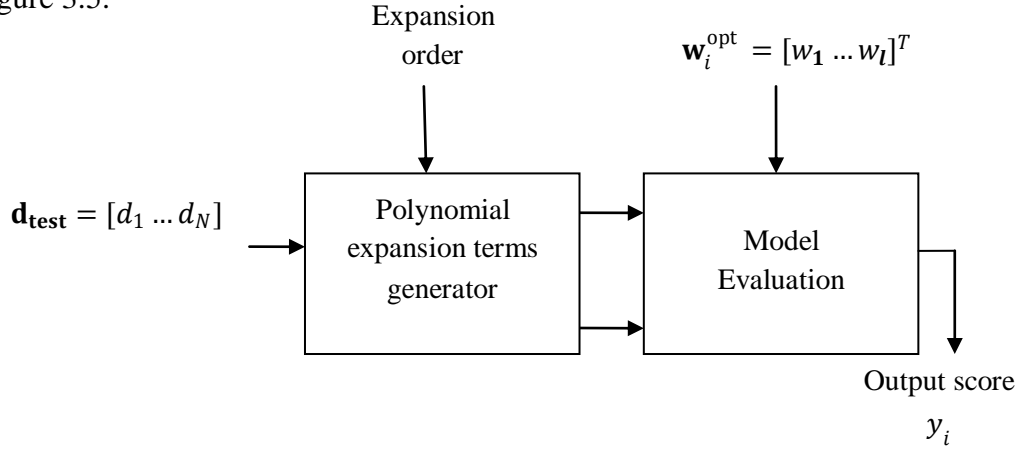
igure 3.5.

Expansion order

$\mathbf{w}_i^{\text{opt}} = [w_\mathbf{1} \dots w_\mathbf{l}]^T$

$\mathbf{d_{test}} = [d_1 \dots d_N]$

Polynomial expansion terms generator

Model Evaluation

Output score

$y_i$